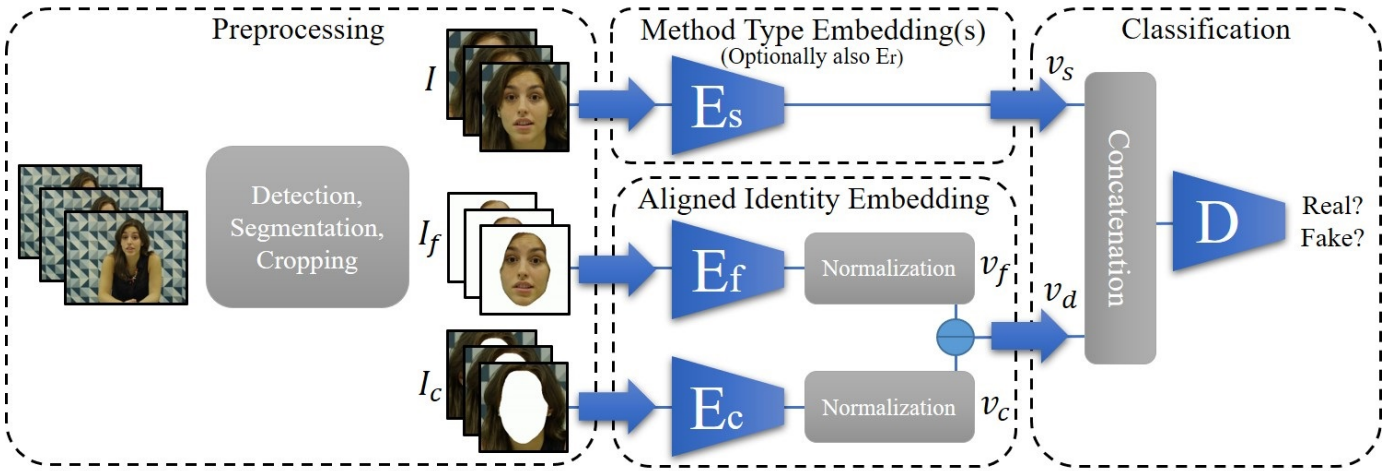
Preprocessing

Detection, Segmentation, Cropping

$I$

$I_f$

$I_c$

Method Type Embedding(s)
(Optionally also Er)

Es

Aligned Identity Embedding

Ef

Normalization

$v_f$

Ec

Normalization

$v_c$

Classification

$v_s$

$v_d$

Concatenation

D

Real?
Fake?